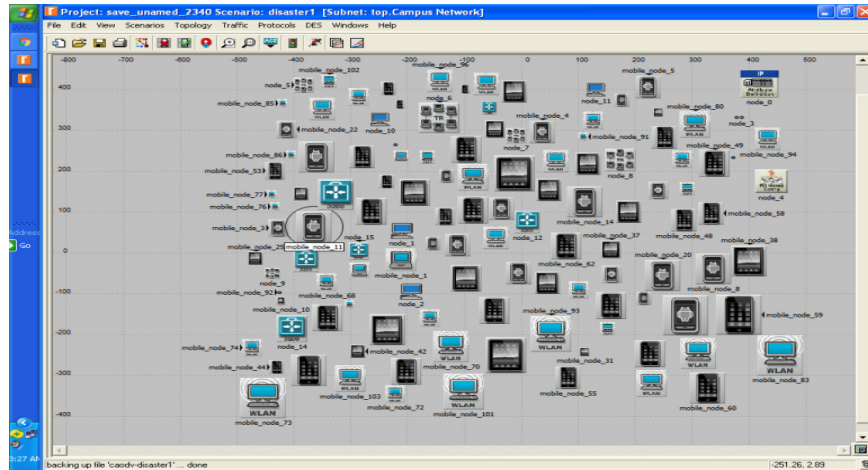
Project: save_unamed_2340 Scenario: disaster1 [Subnet: top.Campus Network]

File Edit View Scenarios Topology Traffic Protocols DES Windows Help

-800 -700 -600 -500 -400 -300 -200 -100 0 100 200 300 400 500

400
300
200
100
0
-100
-200
-300
-400

mobile_node_102
mobile_node_96
mobile_node_5
node_5
node_6
node_11
node_0
mobile_node_85
mobile_node_80
node_3
mobile_node_22
node_10
mobile_node_4
mobile_node_91
mobile_node_49
mobile_node_86
node_7
mobile_node_94
mobile_node_53
node_8
mobile_node_77
node_4
mobile_node_76
mobile_node_14
mobile_node_58
mobile_node_3
node_15
node_12
mobile_node_37
mobile_node_48
mobile_node_11
node_1
mobile_node_38
mobile_node_25
mobile_node_20
mobile_node_62
node_9
mobile_node_1
mobile_node_8
mobile_node_92
mobile_node_68
node_2
mobile_node_10
mobile_node_93
mobile_node_59
node_14
mobile_node_74
mobile_node_42
mobile_node_31
mobile_node_44
mobile_node_70
mobile_node_83
mobile_node_55
mobile_node_103
mobile_node_72
mobile_node_101
mobile_node_60
mobile_node_73
WLAN

Address
Go

backing up file 'caodv-disaster1' .... done

-251.26, 2.89

3:27 AM